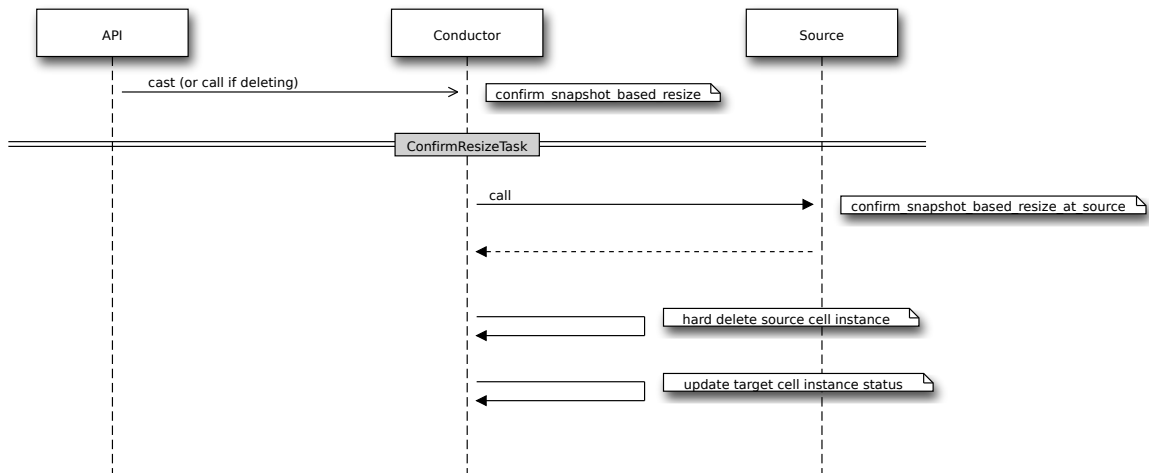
API

Conductor

Source

cast (or call if deleting)

confirm_snapshot_based_resize

ConfirmResizeTask

call

confirm_snapshot_based_resize_at_source

hard delete source cell instance

update target cell instance status